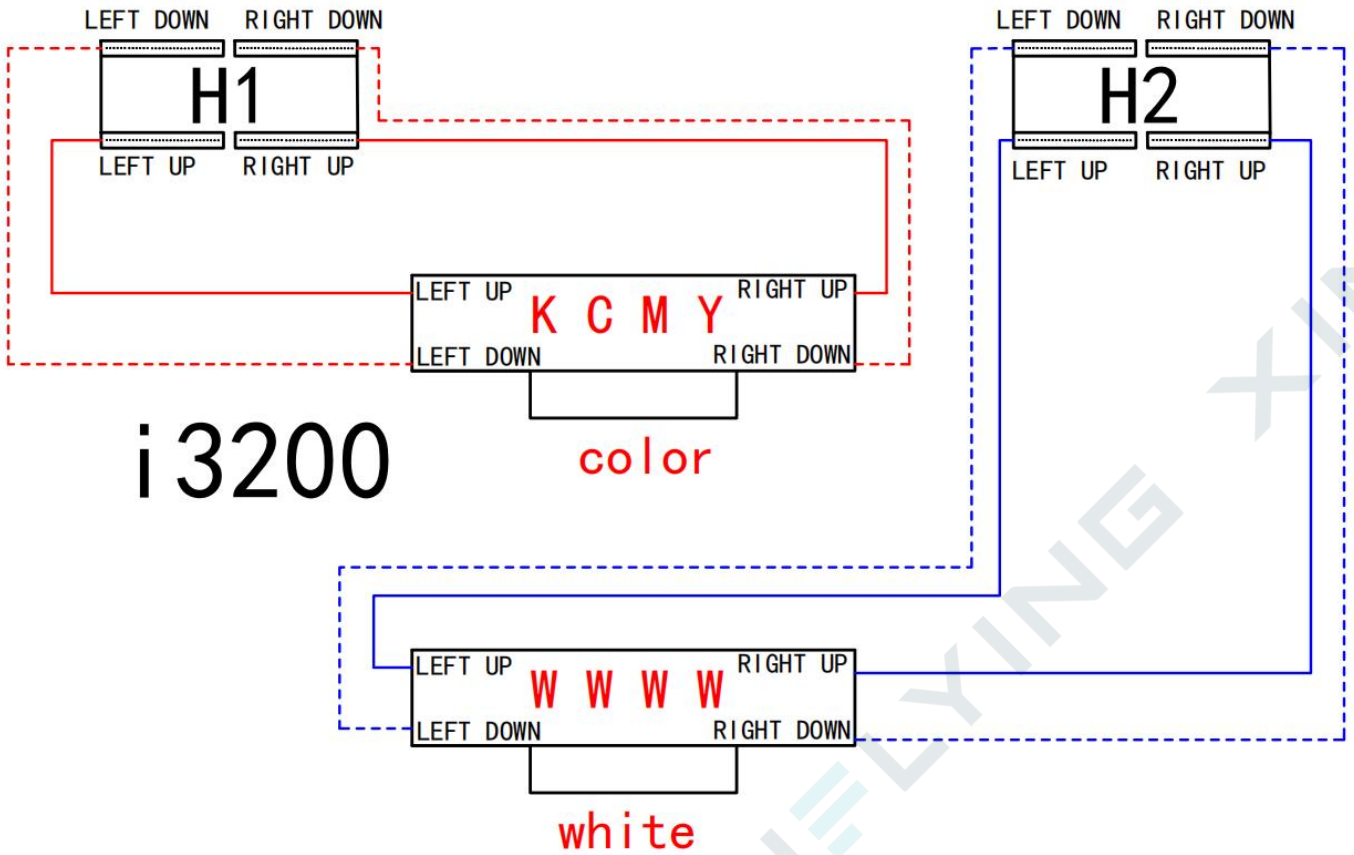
LEFT DOWN RIGHT DOWN
H1
LEFT UP RIGHT UP

LEFT DOWN RIGHT DOWN
H2
LEFT UP RIGHT UP

LEFT UP K C M Y RIGHT UP
LEFT DOWN RIGHT DOWN
color

i3200

LEFT UP W W W W RIGHT UP
LEFT DOWN RIGHT DOWN
white

XINFLYING